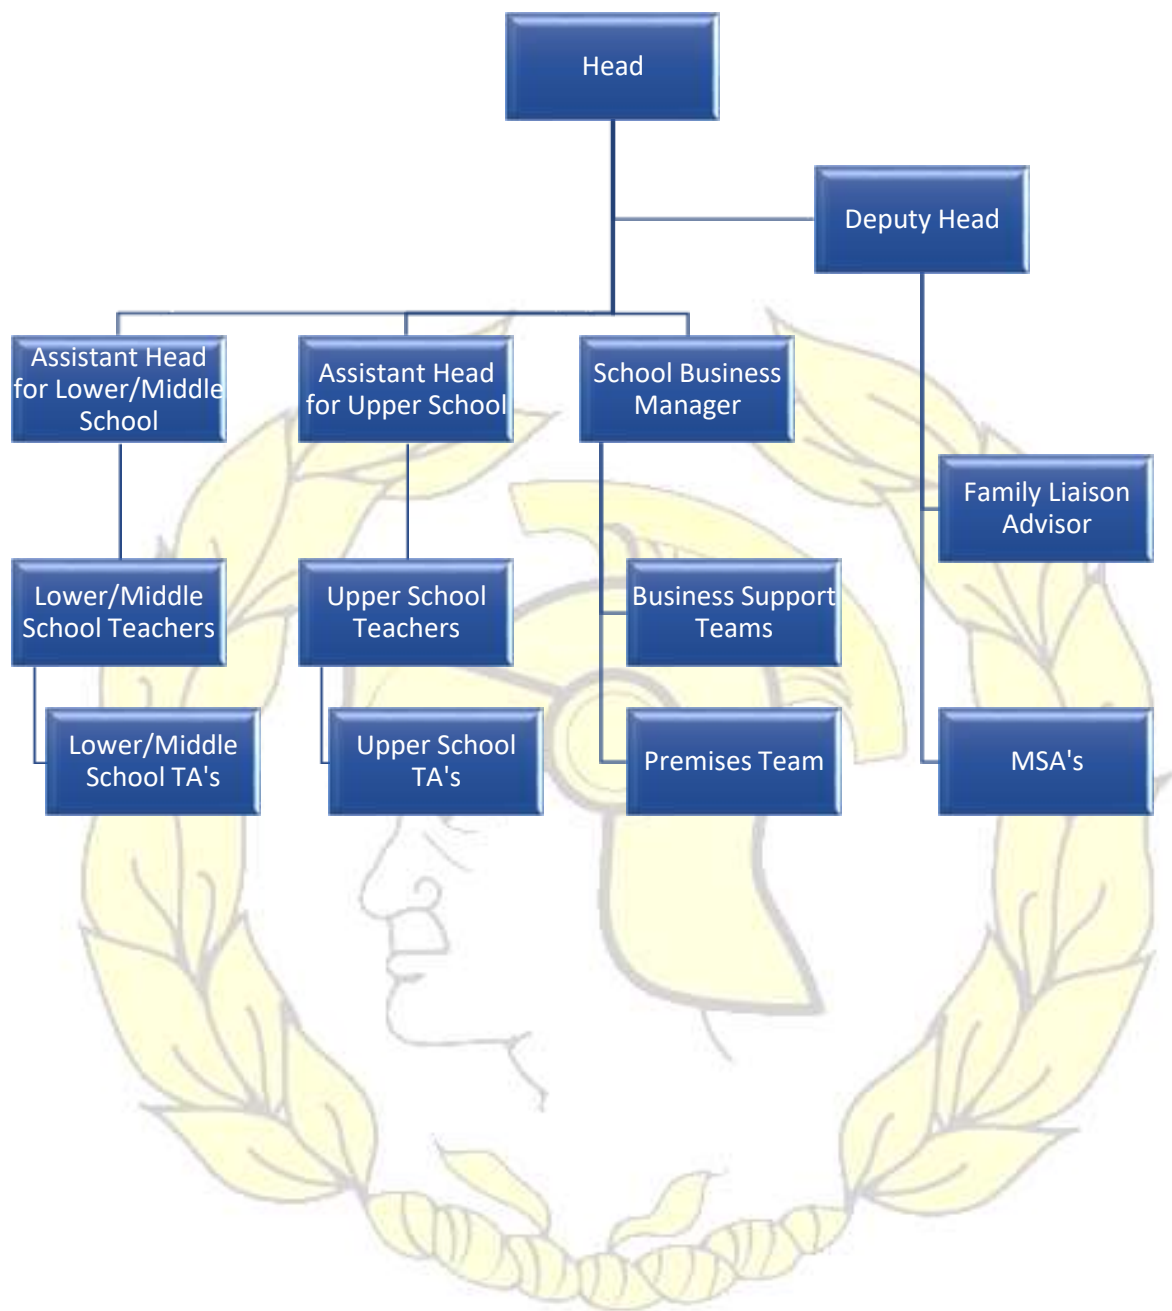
Head

Deputy Head

Assistant Head for Lower/Middle School

Assistant Head for Upper School

School Business Manager

Family Liaison Advisor

Lower/Middle School Teachers

Upper School Teachers

Business Support Teams

Lower/Middle School TA's

Upper School TA's

Premises Team

MSA's